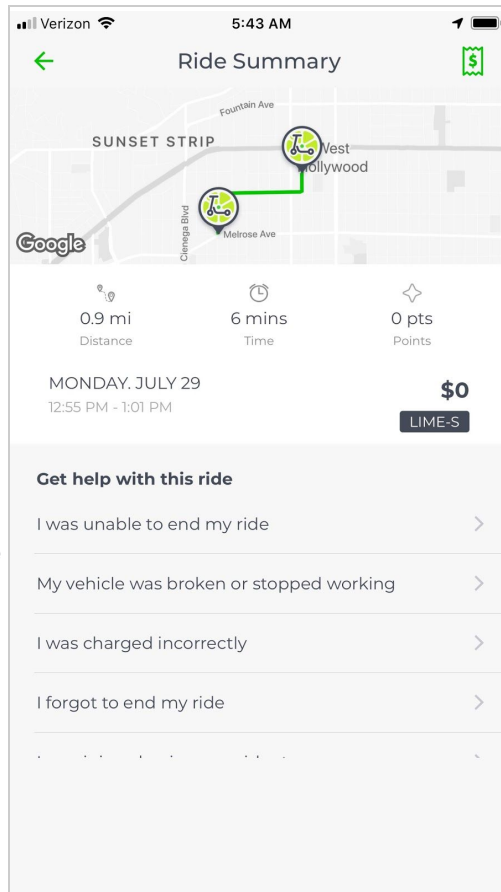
Verizon 5:43 AM

Ride Summary

Fountain Ave
SUNSET STRIP
West Hollywood
Cienega Blvd
Melrose Ave
Google

0.9 mi
Distance

6 mins
Time

0 pts
Points

MONDAY. JULY 29
12:55 PM - 1:01 PM

$0
LIME-S

Get help with this ride

I was unable to end my ride

My vehicle was broken or stopped working

I was charged incorrectly

I forgot to end my ride

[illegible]